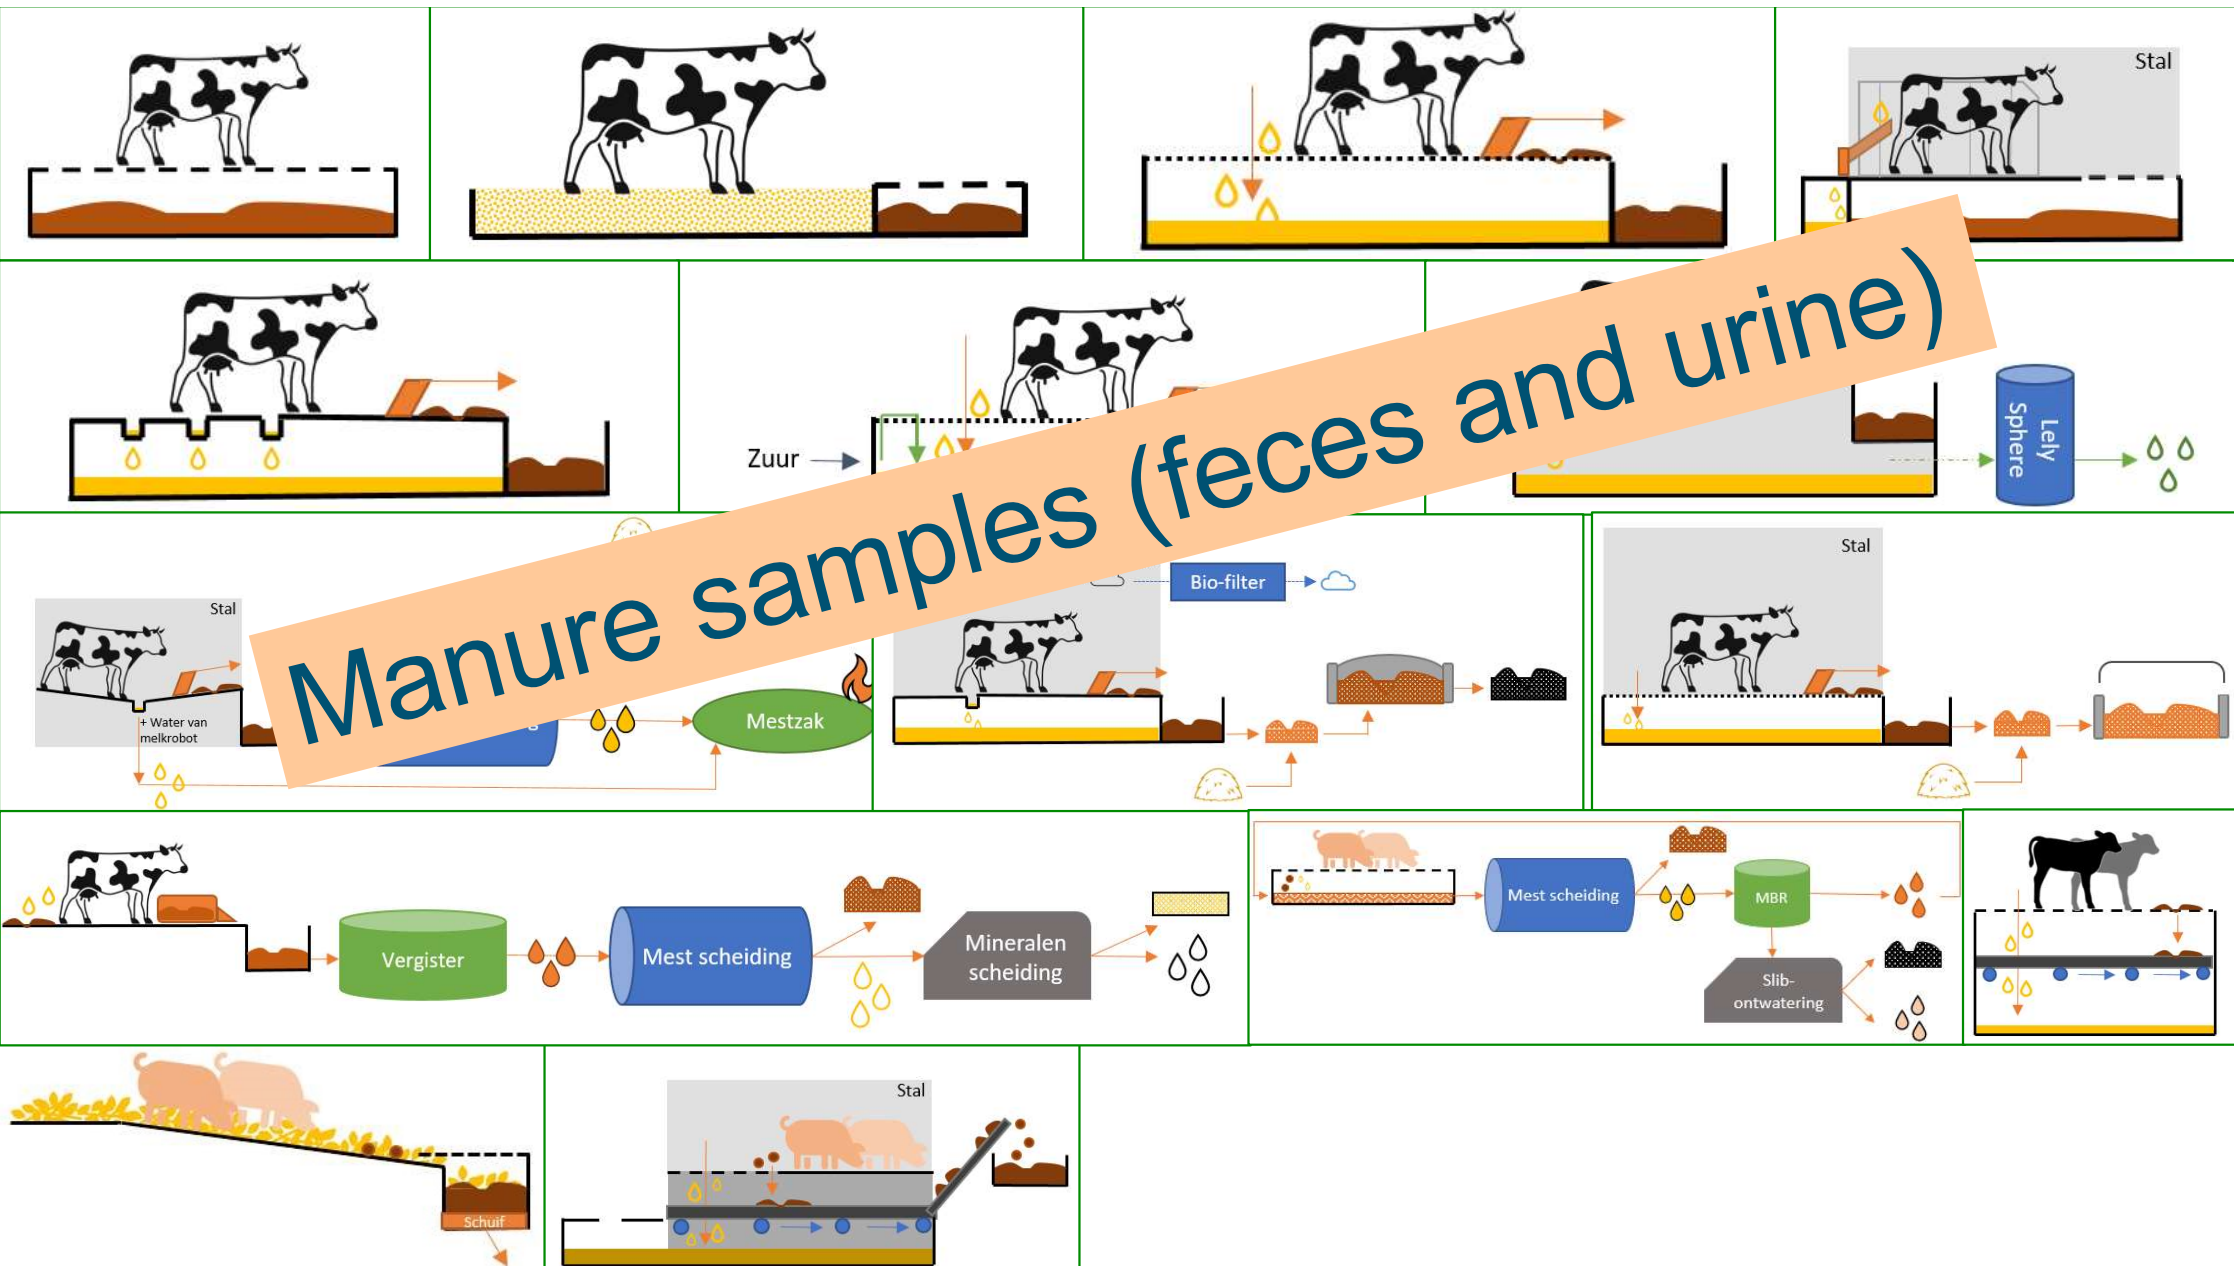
Stal

Zuur

Lely Sphere

Manure samples (feces and urine)

Stal

+ Water van melkrobot

Mestzak

Bio-filter

Stal

Vergister

Mest scheiding

Mineralen scheiding

Mest scheiding

MBR

Slib-ontwatering

Schuif

Stal